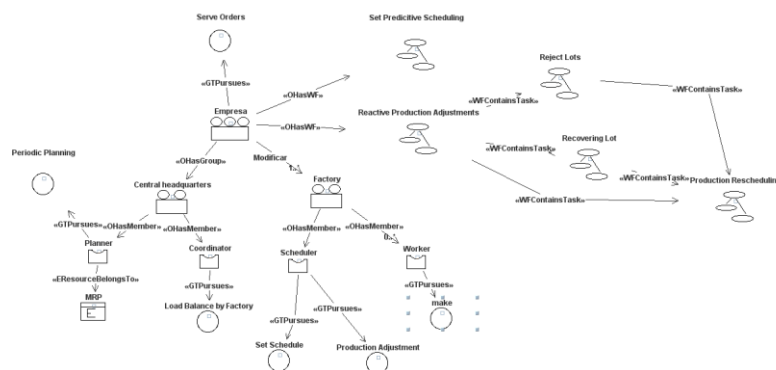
Serve Orders

Set Predicitive Scheduling

Reject Lots

«GTPursues»

«OHasWF»

«WFContainsTask»

«WFContainsTask»

Empresa

«OHasWF»

Reactive Production Adjustments

Recovering Lot

«WFContainsTask»

Periodic Planning

«OHasGroup»

Modificar

«WFContainsTask»

Production Reschedulin

Factory

Central headquarters

«WFContainsTask»

«GTPursues»

«OHasMember»

«OHasMember»

«OHasMember»

«OHasMember»

Planner

Coordinator

Scheduler

Worker

«EResourceBelongsTo»

«GTPursues»

«GTPursues»

MRP

Load Balance by Factory

«GTPursues»

«GTPursues»

make

Set Schedule

Production Adjustment